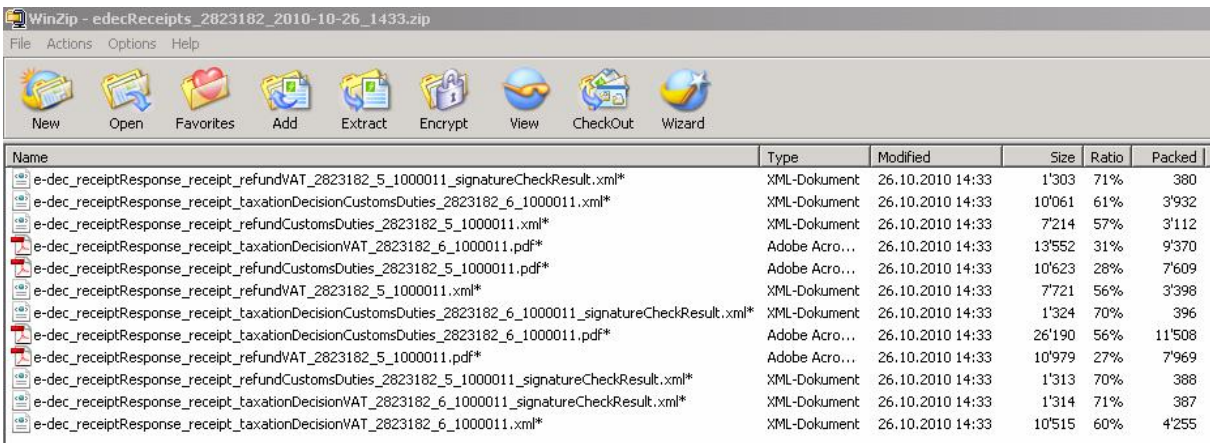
WinZip - edecReceipts_2823182_2010-10-26_1433.zip

File Actions Options Help

New Open Favorites Add Extract Encrypt View CheckOut Wizard

| Name | Type | Modified | Size | Ratio | Packed |
|---|---|---|---|---|---|
| e-dec_receiptResponse_receipt_refundVAT_2823182_5_1000011_signatureCheckResult.xml* | XML-Dokument | 26.10.2010 14:33 | 1'303 | 71% | 380 |
| e-dec_receiptResponse_receipt_taxationDecisionCustomsDuties_2823182_6_1000011.xml* | XML-Dokument | 26.10.2010 14:33 | 10'061 | 61% | 3'932 |
| e-dec_receiptResponse_receipt_refundCustomsDuties_2823182_5_1000011.xml* | XML-Dokument | 26.10.2010 14:33 | 7'214 | 57% | 3'112 |
| e-dec_receiptResponse_receipt_taxationDecisionVAT_2823182_6_1000011.pdf* | Adobe Acro... | 26.10.2010 14:33 | 13'552 | 31% | 9'370 |
| e-dec_receiptResponse_receipt_refundCustomsDuties_2823182_5_1000011.pdf* | Adobe Acro... | 26.10.2010 14:33 | 10'623 | 28% | 7'609 |
| e-dec_receiptResponse_receipt_refundVAT_2823182_5_1000011.xml* | XML-Dokument | 26.10.2010 14:33 | 7'721 | 56% | 3'398 |
| e-dec_receiptResponse_receipt_taxationDecisionCustomsDuties_2823182_6_1000011_signatureCheckResult.xml* | XML-Dokument | 26.10.2010 14:33 | 1'324 | 70% | 396 |
| e-dec_receiptResponse_receipt_taxationDecisionCustomsDuties_2823182_6_1000011.pdf* | Adobe Acro... | 26.10.2010 14:33 | 26'190 | 56% | 11'508 |
| e-dec_receiptResponse_receipt_refundVAT_2823182_5_1000011.pdf* | Adobe Acro... | 26.10.2010 14:33 | 10'979 | 27% | 7'969 |
| e-dec_receiptResponse_receipt_refundCustomsDuties_2823182_5_1000011_signatureCheckResult.xml* | XML-Dokument | 26.10.2010 14:33 | 1'313 | 70% | 388 |
| e-dec_receiptResponse_receipt_taxationDecisionVAT_2823182_6_1000011_signatureCheckResult.xml* | XML-Dokument | 26.10.2010 14:33 | 1'314 | 71% | 387 |
| e-dec_receiptResponse_receipt_taxationDecisionVAT_2823182_6_1000011.xml* | XML-Dokument | 26.10.2010 14:33 | 10'515 | 60% | 4'255 |